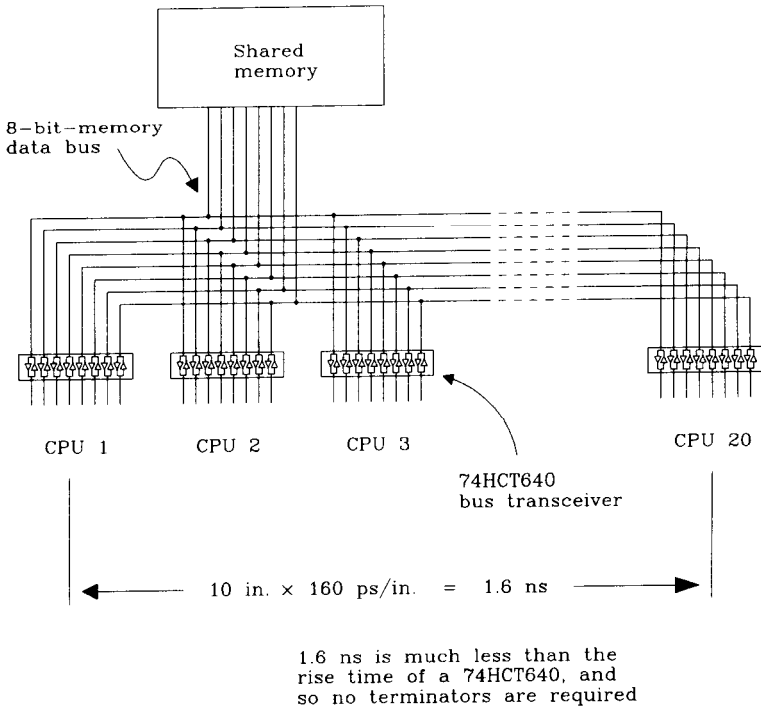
Shared memory

8-bit-memory data bus

CPU 1

CPU 2

CPU 3

CPU 20

74HCT640 bus transceiver

10 in. × 160 ps/in. = 1.6 ns

1.6 ns is much less than the rise time of a 74HCT640, and so no terminators are required